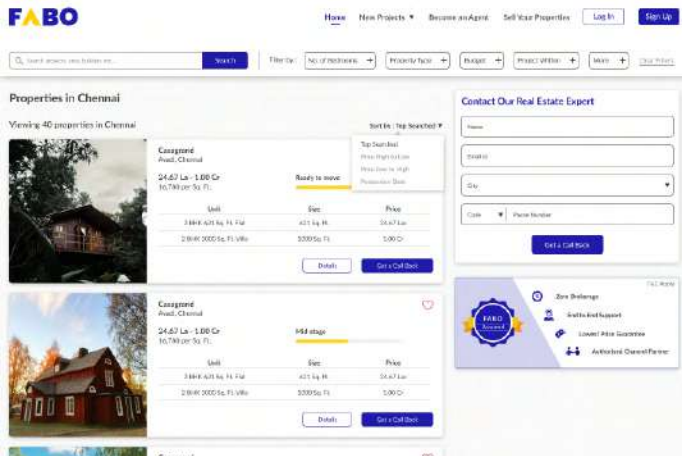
FABO

Home New Projects ▾ Become an Agent Sell Your Properties Log In Sign Up

Search areas, localities etc. Search Filter by: No. of Bedrooms + Property Type + Budget + Project Within + More + Clear Filters

Properties in Chennai

Viewing 40 properties in Chennai

Sort by : Top Searched ▾

Top Searched
Price High to Low
Price Low to High
Possession Date

Casagrand
Avadi, Chennai

24.67 Lac - 1.00 Cr
16,798 per Sq. Ft.

Ready to move

| Unit | Size | Price |
|---|---|---|
| 3 BHK 421 Sq. Ft. Flat | 421 Sq. ft. | 24.67 Lac |
| 2 BHK 3000 Sq. Ft. Villa | 3000 Sq. Ft. | 1.00 Cr |

Details Get a Call Back

Casagrand
Avadi, Chennai

24.67 Lac - 1.00 Cr
16,798 per Sq. Ft.

Mid stage

| Unit | Size | Price |
|---|---|---|
| 3 BHK 421 Sq. Ft. Flat | 421 Sq. ft. | 24.67 Lac |
| 2 BHK 3000 Sq. Ft. Villa | 3000 Sq. Ft. | 1.00 Cr |

Details Get a Call Back

Contact Our Real Estate Expert

Name

Email id

City

Code ▾ Phone Number

Get a Call Back

T&C Apply

FABO Assured

Zero Brokerage

End to End Support

Lowest Price Guarantee

Authorized Channel Partner